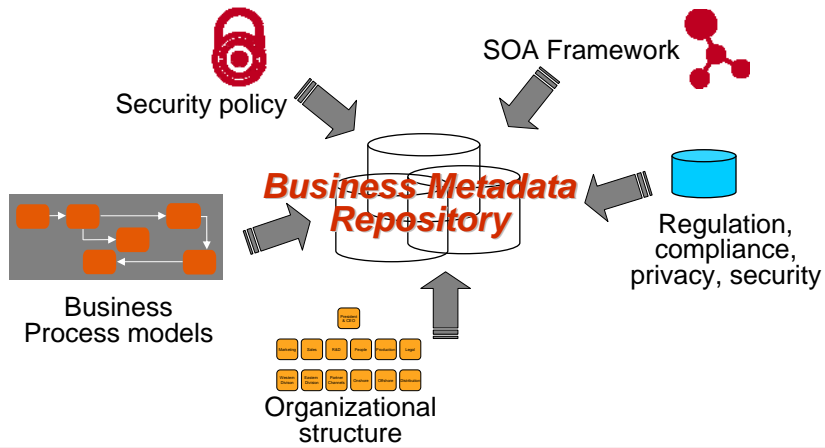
Security policy

SOA Framework

Business Metadata Repository

Regulation, compliance, privacy, security

Business Process models

President & CEO

Marketing | Sales | R&D | People | Production | Legal

Western Division | Eastern Division | Partner Channels | Onshore | Offshore | Distribution

Organizational structure